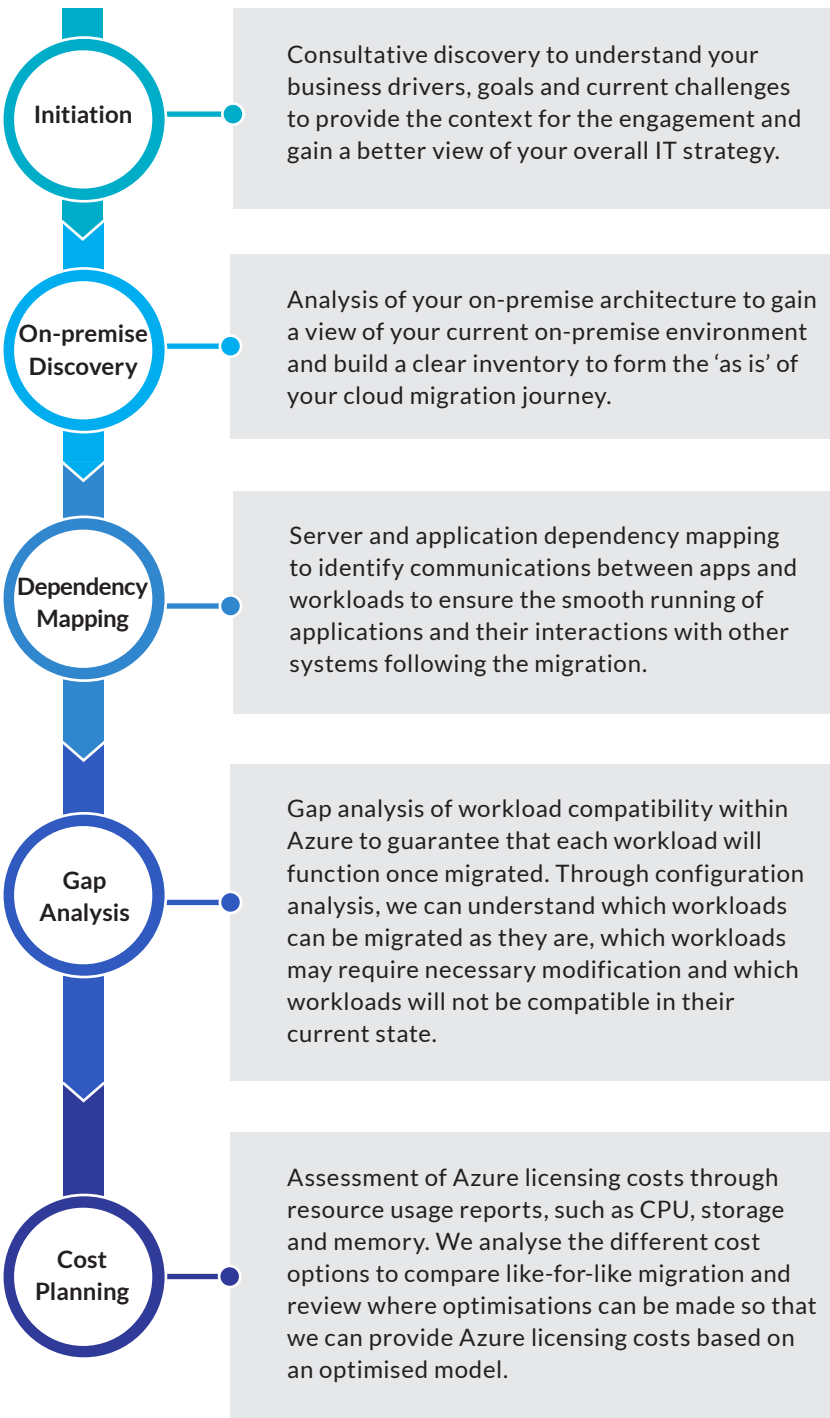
Initiation

Consultative discovery to understand your business drivers, goals and current challenges to provide the context for the engagement and gain a better view of your overall IT strategy.

On-premise Discovery

Analysis of your on-premise architecture to gain a view of your current on-premise environment and build a clear inventory to form the ‘as is’ of your cloud migration journey.

Dependency Mapping

Server and application dependency mapping to identify communications between apps and workloads to ensure the smooth running of applications and their interactions with other systems following the migration.

Gap Analysis

Gap analysis of workload compatibility within Azure to guarantee that each workload will function once migrated. Through configuration analysis, we can understand which workloads can be migrated as they are, which workloads may require necessary modification and which workloads will not be compatible in their current state.

Cost Planning

Assessment of Azure licensing costs through resource usage reports, such as CPU, storage and memory. We analyse the different cost options to compare like-for-like migration and review where optimisations can be made so that we can provide Azure licensing costs based on an optimised model.